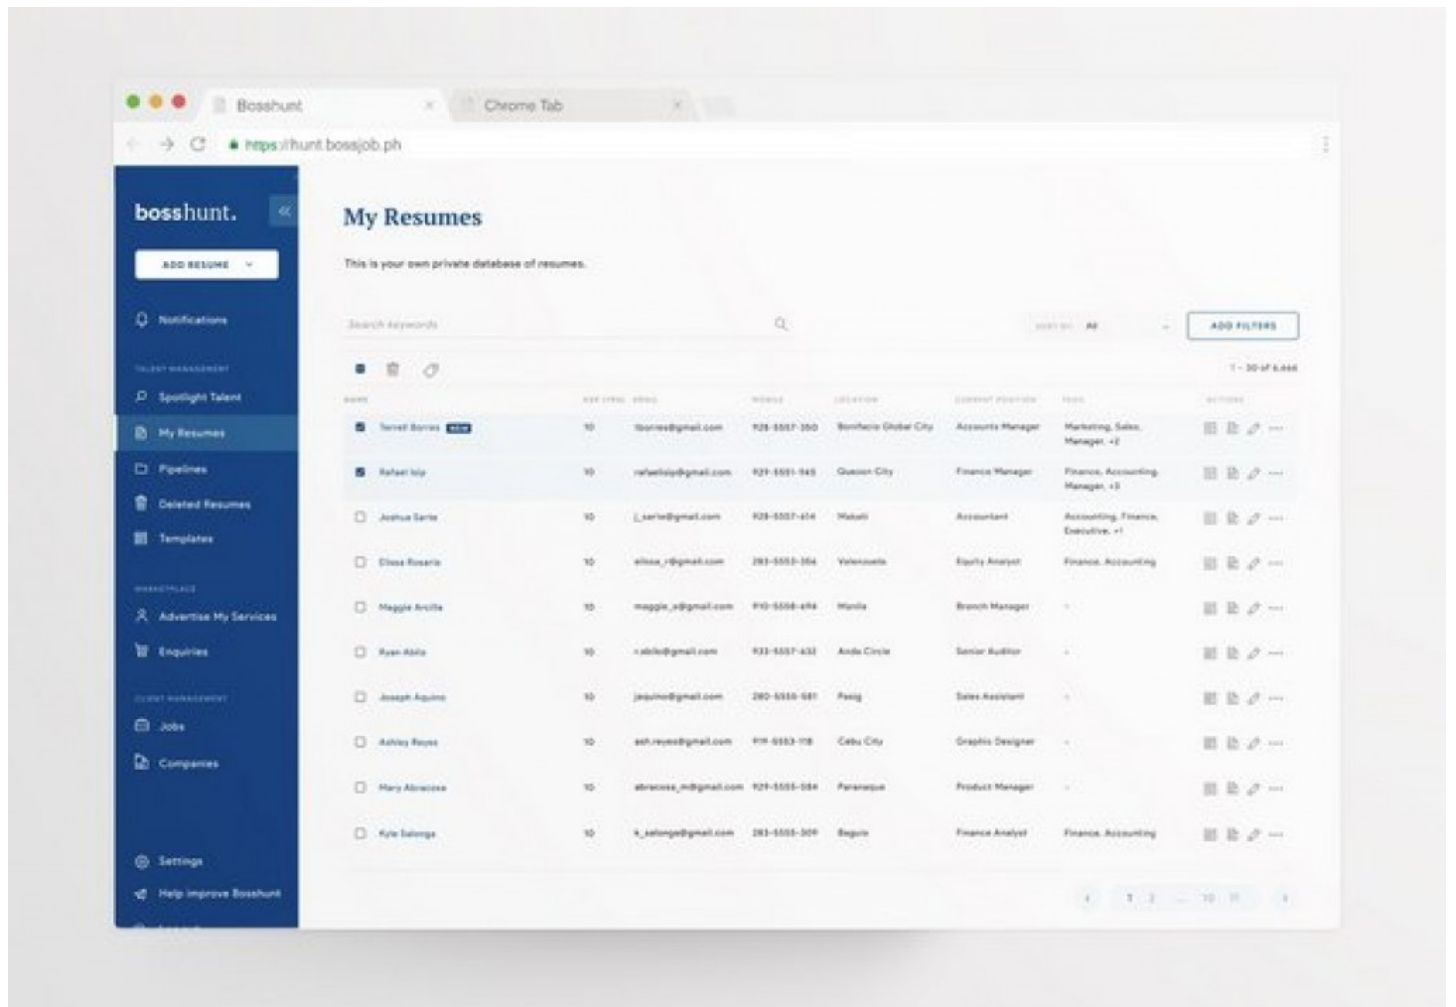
Bosshunt
Chrome Tab
https://hunt.bossjob.ph

bosshunt.
ADD RESUME
Notifications
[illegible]
Spotlight Talent
My Resumes
Pipelines
Deleted Resumes
Templates
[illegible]
Advertise My Services
Enquiries
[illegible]
Jobs
Companies
Settings
Help improve Bosshunt

My Resumes
This is your own private database of resumes.

Search keywords
All
ADD FILTERS
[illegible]

| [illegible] | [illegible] | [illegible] | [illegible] | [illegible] | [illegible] | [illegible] | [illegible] |
|---|---|---|---|---|---|---|---|
| Terrell Borres NEW | 10 | tborres@gmail.com | 928-5557-350 | Bonifacio Global City | Accounts Manager | Marketing, Sales, Manager, +2 | |
| Rafael Isip | 10 | rafaelisip@gmail.com | 929-5551-945 | Quezon City | Finance Manager | Finance, Accounting, Manager, +3 | |
| Joshua Sarte | 10 | j_sarte@gmail.com | 928-5557-414 | Makati | Accountant | Accounting, Finance, Executive, +1 | |
| Elissa Rosario | 10 | elissa_r@gmail.com | 283-5553-356 | Valenzuela | Equity Analyst | Finance, Accounting | |
| Maggie Arcilla | 10 | maggie_a@gmail.com | 910-5558-494 | Manila | Branch Manager | - | |
| Ryan Ablio | 10 | r.ablio@gmail.com | 933-5557-432 | Anda Circle | Senior Auditor | - | |
| Joseph Aquino | 10 | jaquino@gmail.com | 280-5550-581 | Pasig | Sales Assistant | - | |
| Ashley Reyes | 10 | ash.reyes@gmail.com | 919-5553-118 | Cebu City | Graphic Designer | - | |
| Mary Abracosa | 10 | abracosa_m@gmail.com | 929-5555-084 | Paranaque | Product Manager | - | |
| Kyle Salonga | 10 | k_salonga@gmail.com | 283-5555-309 | Baguio | Finance Analyst | Finance, Accounting | |

1 2 ... 10 11